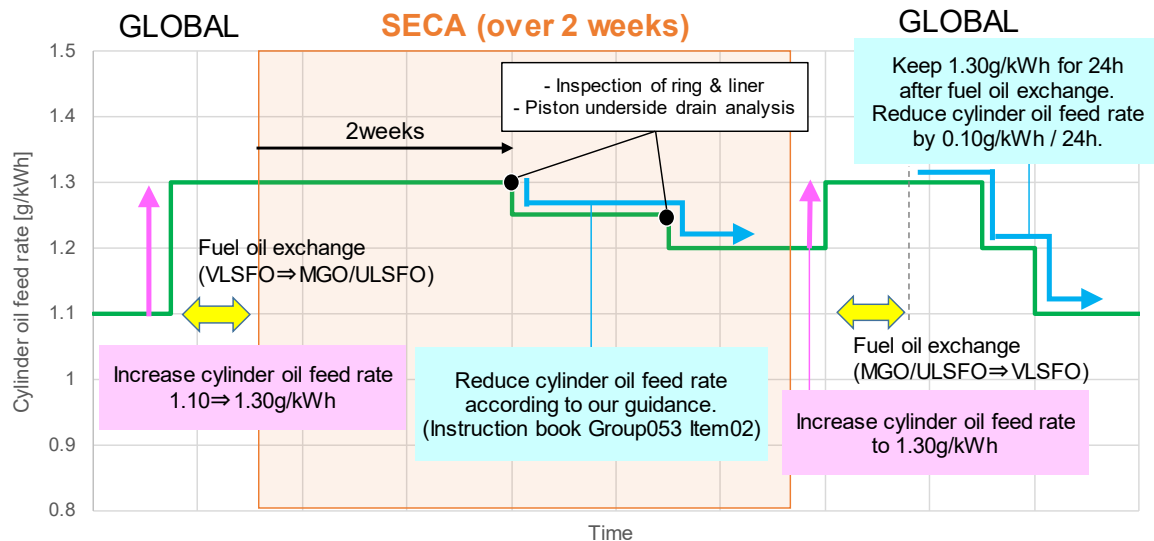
GLOBAL

SECA (over 2 weeks)

GLOBAL

1.5
1.4
1.3
1.2
1.1
1
0.9
0.8

Cylinder oil feed rate [g/kWh]

- Inspection of ring & liner
- Piston underside drain analysis

2weeks

Keep 1.30g/kWh for 24h after fuel oil exchange. Reduce cylinder oil feed rate by 0.10g/kWh / 24h.

Fuel oil exchange (VLSFO⇒MGO/ULSFO)

Fuel oil exchange (MGO/ULSFO⇒VLSFO)

Increase cylinder oil feed rate 1.10⇒1.30g/kWh

Reduce cylinder oil feed rate according to our guidance. (Instruction book Group053 Item02)

Increase cylinder oil feed rate to 1.30g/kWh

Time